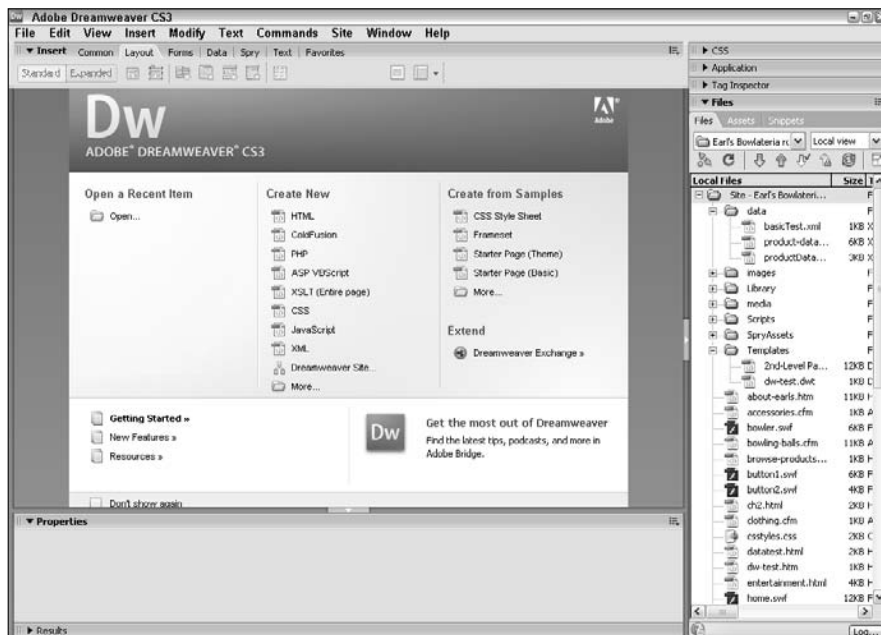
Adobe Dreamweaver CS3

File Edit View Insert Modify Text Commands Site Window Help

▼ Insert Common Layout Forms Data Spry Text Favorites

Standard Expanded

Dw

Adobe

ADOBE® DREAMWEAVER® CS3

Open a Recent Item

Open...

Create New

HTML
ColdFusion
PHP
ASP VBScript
XSLT (Entire page)
CSS
JavaScript
XML
Dreamweaver Site...
More...

Create from Samples

CSS Style Sheet
Frameset
Starter Page (Theme)
Starter Page (Basic)
More...

Extend

Dreamweaver Exchange »

Getting Started »
New Features »
Resources »

Dw

Get the most out of Dreamweaver

Find the latest tips, podcasts, and more in Adobe Bridge.

Don't show again

▼ Properties

▶ Results

▶ CSS
▶ Application
▶ Tag Inspector
▼ Files

Files Assets Snippets

Earl's Bowlateria r Local view

| Local Files | Size | T |
|---|---|---|
| Site - Earl's Bowlateri... | | F |
| data | | F |
| basicTest.xml | 1KB | X |
| product-data... | 6KB | X |
| productData... | 3KB | X |
| images | | F |
| Library | | F |
| media | | F |
| Scripts | | F |
| SpryAssets | | F |
| Templates | | F |
| 2nd-Level Pa... | 12KB | D |
| dw-test.dwt | 1KB | D |
| about-earls.htm | 11KB | H |
| accessories.cfm | 1KB | A |
| bowler.swf | 6KB | F |
| bowling-balls.cfm | 11KB | A |
| browse-products... | 1KB | H |
| button1.swf | 6KB | F |
| button2.swf | 4KB | F |
| ch2.html | 2KB | H |
| clothing.cfm | 1KB | A |
| csstyles.css | 2KB | C |
| datatest.html | 2KB | H |
| dw-test.htm | 1KB | H |
| entertainment.html | 4KB | H |
| home.swf | 12KB | F |

Log...